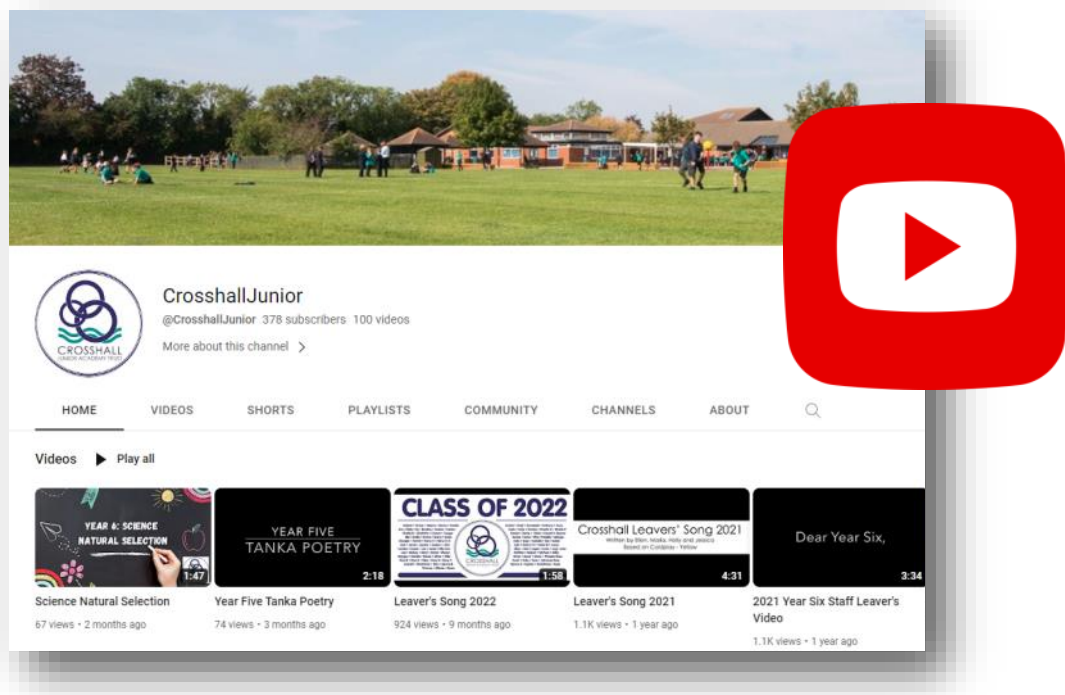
CROSSHALL JUNIOR ACADEMY TRUST

CrosshallJunior

@CrosshallJunior 378 subscribers 100 videos

More about this channel >

HOME VIDEOS SHORTS PLAYLISTS COMMUNITY CHANNELS ABOUT

Videos ▶ Play all

YEAR 6: SCIENCE NATURAL SELECTION 1:47
Science Natural Selection
67 views • 2 months ago

YEAR FIVE TANKA POETRY 2:18
Year Five Tanka Poetry
74 views • 3 months ago

CLASS OF 2022 CROSSHALL 1:58
Leaver's Song 2022
924 views • 9 months ago

Crosshall Leavers' Song 2021 Written by Ellen, Maila, Holly and Jessica Based on Coldplay - Yellow 4:31
Leaver's Song 2021
1.1K views • 1 year ago

Dear Year Six, 3:34
2021 Year Six Staff Leaver's Video
1.1K views • 1 year ago